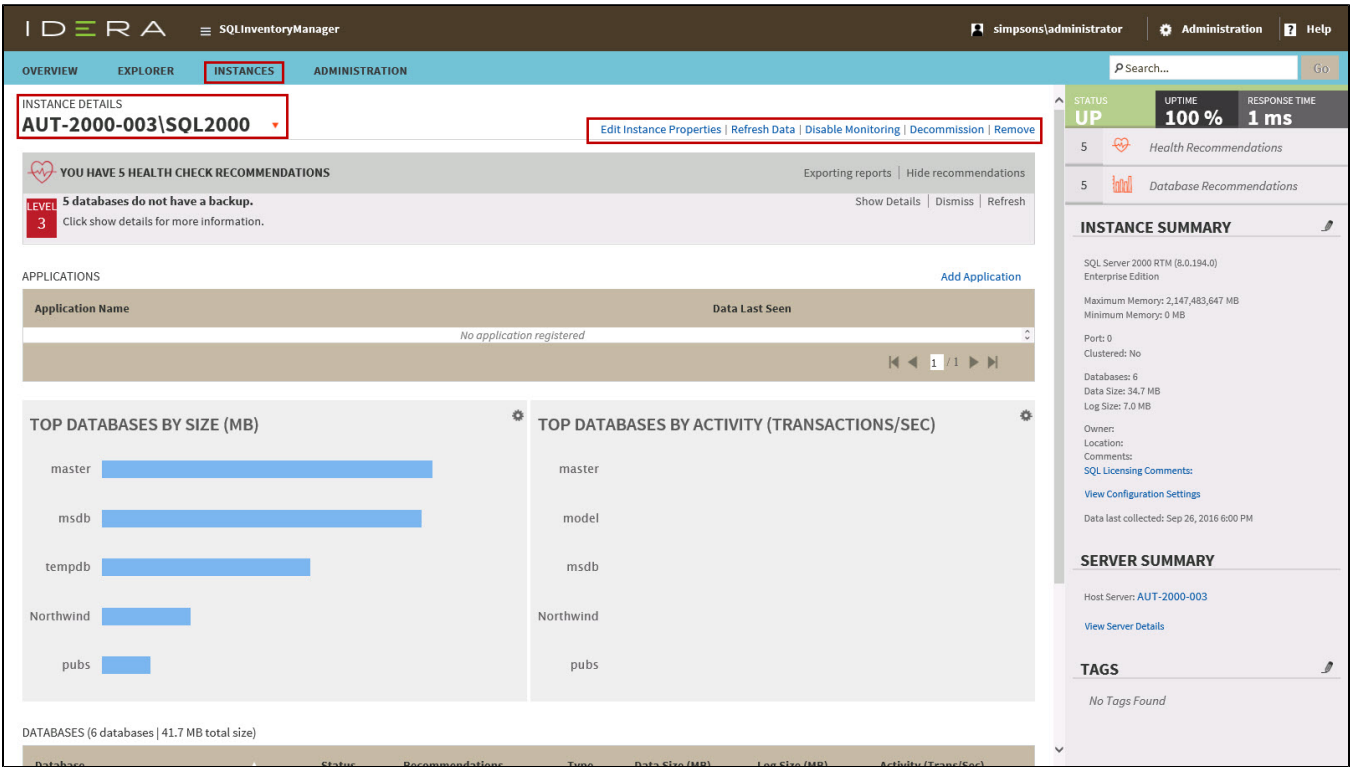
IDERA ≡ SQLInventoryManager simpsons\administrator Administration Help

OVERVIEW EXPLORER INSTANCES ADMINISTRATION

Search... Go

INSTANCE DETAILS
AUT-2000-003\SQL2000

Edit Instance Properties | Refresh Data | Disable Monitoring | Decommission | Remove

YOU HAVE 5 HEALTH CHECK RECOMMENDATIONS Exporting reports | Hide recommendations

LEVEL 3 5 databases do not have a backup.
Click show details for more information.
Show Details | Dismiss | Refresh

APPLICATIONS Add Application

| Application Name | Data Last Seen |
|---|---|
| No application registered | |

1 / 1

TOP DATABASES BY SIZE (MB)
master
msdb
tempdb
Northwind
pubs

TOP DATABASES BY ACTIVITY (TRANSACTIONS/SEC)
master
model
msdb
Northwind
pubs

DATABASES (6 databases | 41.7 MB total size)

Database Status Recommendations Type Data Size (MB) Log Size (MB) Activity (Trans/Sec)

STATUS UP
UPTIME 100 %
RESPONSE TIME 1 ms

5 Health Recommendations
5 Database Recommendations

INSTANCE SUMMARY
SQL Server 2000 RTM (8.0.194.0)
Enterprise Edition

Maximum Memory: 2,147,483,647 MB
Minimum Memory: 0 MB

Port: 0
Clustered: No

Databases: 6
Data Size: 34.7 MB
Log Size: 7.0 MB

Owner:
Location:
Comments:
SQL Licensing Comments:

View Configuration Settings

Data last collected: Sep 26, 2016 6:00 PM

SERVER SUMMARY
Host Server: AUT-2000-003

View Server Details

TAGS
No Tags Found